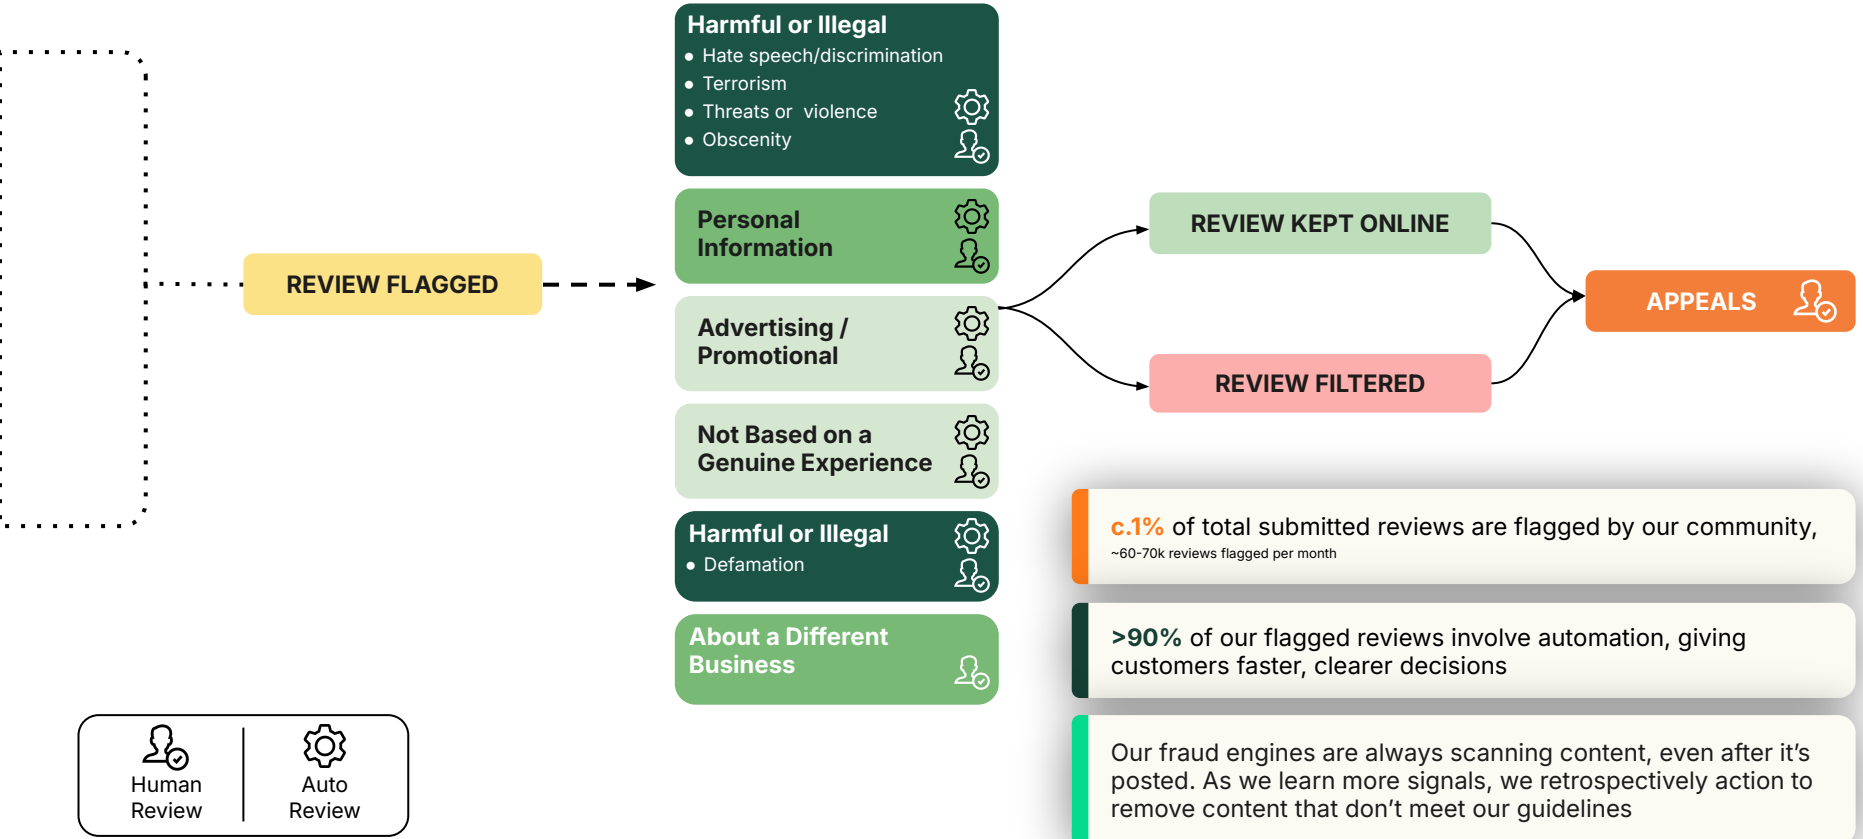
REVIEW FLAGGED

Harmful or Illegal
• Hate speech/discrimination
• Terrorism
• Threats or violence
• Obscenity

Personal Information

Advertising / Promotional

Not Based on a Genuine Experience

Harmful or Illegal
• Defamation

About a Different Business

REVIEW KEPT ONLINE

REVIEW FILTERED

APPEALS

c.1% of total submitted reviews are flagged by our community,
~60-70k reviews flagged per month

>90% of our flagged reviews involve automation, giving customers faster, clearer decisions

Our fraud engines are always scanning content, even after it’s posted. As we learn more signals, we retrospectively action to remove content that don’t meet our guidelines

Human Review

Auto Review